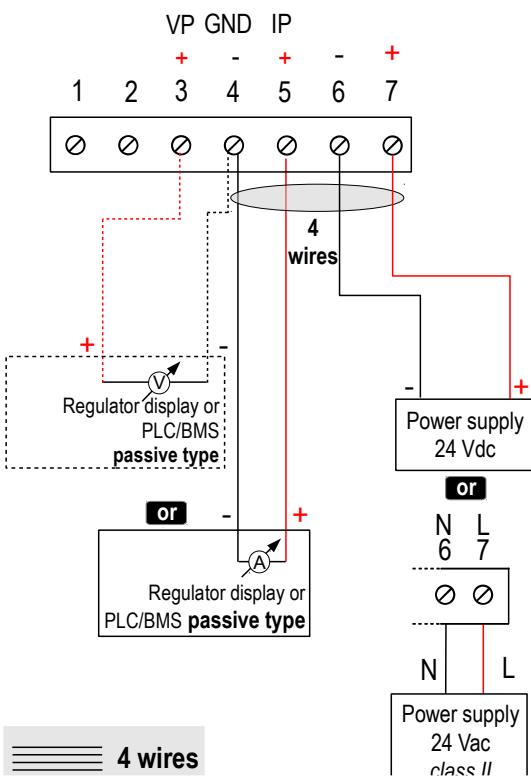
VP GND IP
+ - + - +
1 2 3 4 5 6 7

4
wires

+
-
V
Regulator display or
PLC/BMS
passive type

-
+
Power supply
24 Vdc

or

or
-
+
A
Regulator display or
PLC/BMS passive type

N L
6 7

N
L
Power supply
24 Vac
class II

4 wires